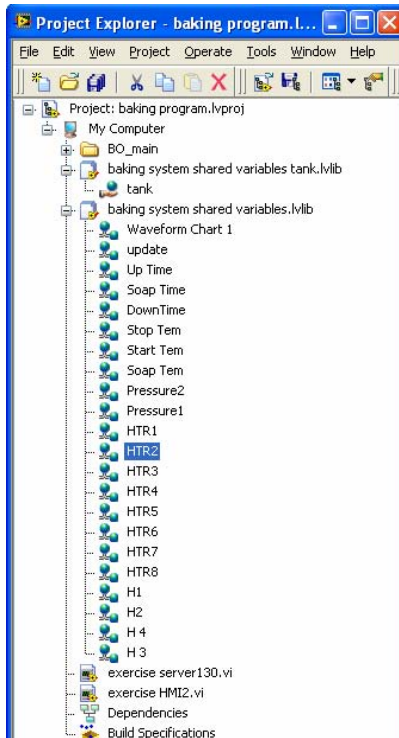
Project Explorer - baking program.l...

File Edit View Project Operate Tools Window Help

Project: baking program.lvproj
My Computer
BO_main
baking system shared variables tank.lvlib
tank
baking system shared variables.lvlib
Waveform Chart 1
update
Up Time
Soap Time
DownTime
Stop Tem
Start Tem
Soap Tem
Pressure2
Pressure1
HTR1
HTR2
HTR3
HTR4
HTR5
HTR6
HTR7
HTR8
H1
H2
H 4
H 3
exercise server130.vi
exercise HMI2.vi
Dependencies
Build Specifications